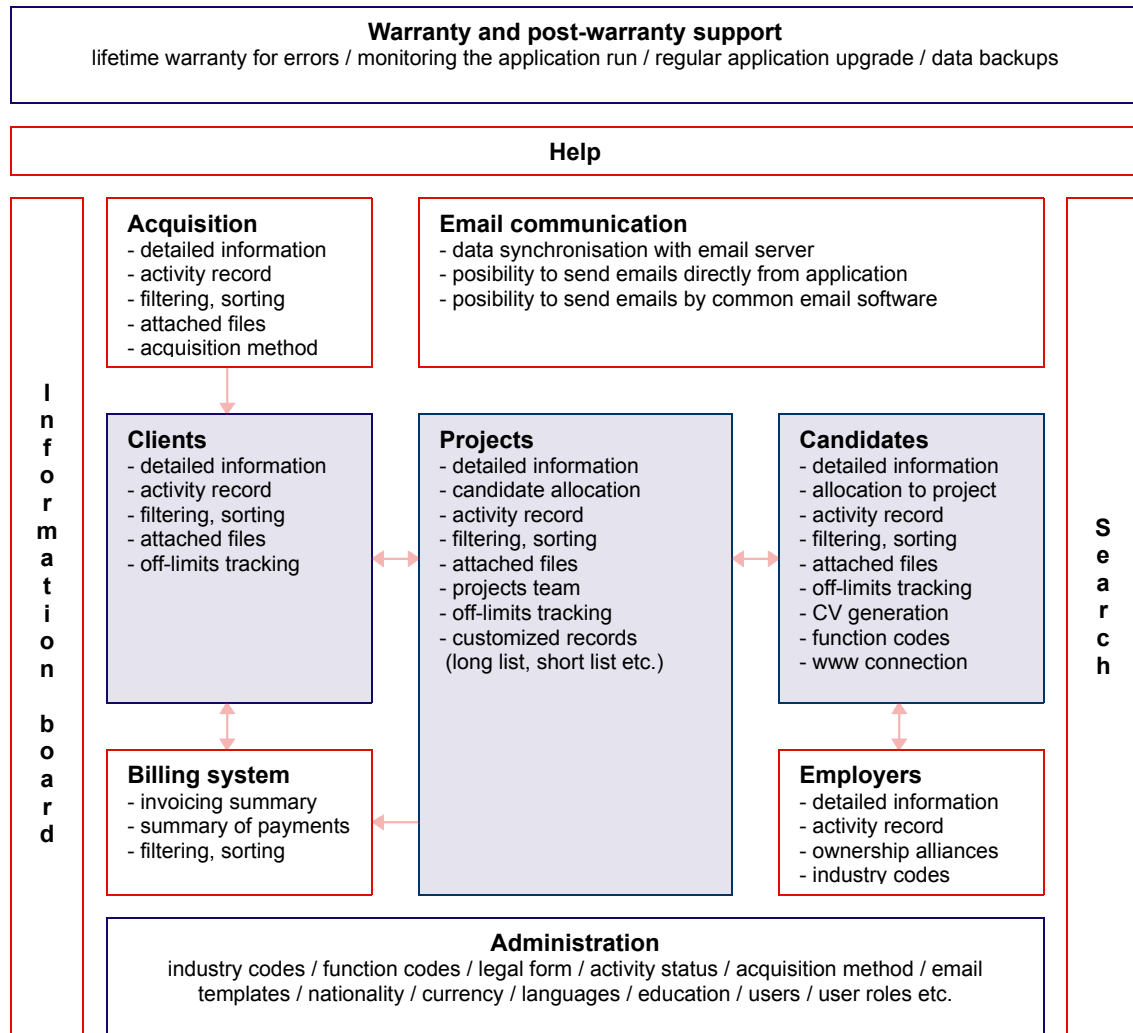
**Warranty and post-warranty support**
lifetime warranty for errors / monitoring the application run / regular application upgrade / data backups

**Help**

Information board

**Acquisition**
- detailed information
- activity record
- filtering, sorting
- attached files
- acquisition method

**Email communication**
- data synchronisation with email server
- posibility to send emails directly from application
- posibility to send emails by common email software

**Clients**
- detailed information
- activity record
- filtering, sorting
- attached files
- off-limits tracking

**Projects**
- detailed information
- candidate allocation
- activity record
- filtering, sorting
- attached files
- projects team
- off-limits tracking
- customized records (long list, short list etc.)

**Candidates**
- detailed information
- allocation to project
- activity record
- filtering, sorting
- attached files
- off-limits tracking
- CV generation
- function codes
- www connection

**Billing system**
- invoicing summary
- summary of payments
- filtering, sorting

**Employers**
- detailed information
- activity record
- ownership alliances
- industry codes

Search

**Administration**
industry codes / function codes / legal form / activity status / acquisition method / email templates / nationality / currency / languages / education / users / user roles etc.